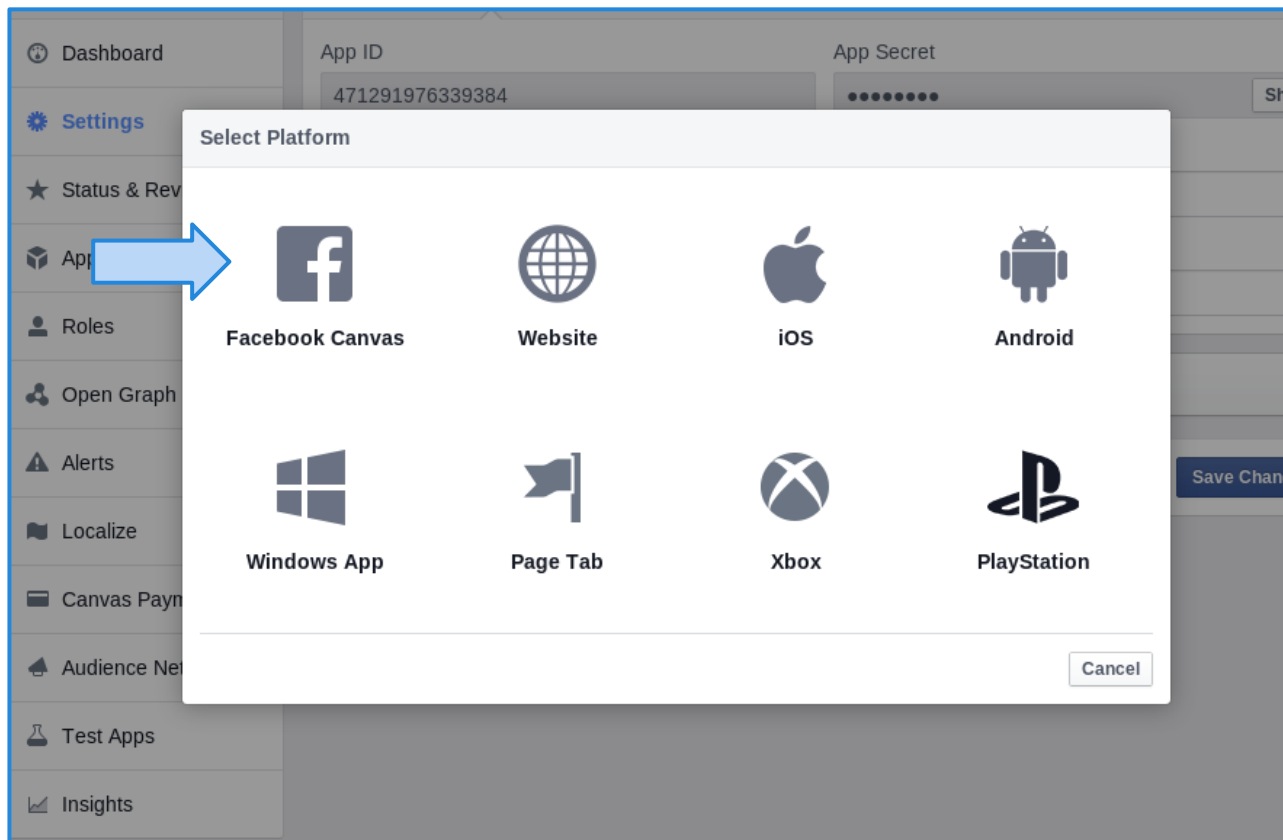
Dashboard

Settings

Status & Rev

App

Roles

Open Graph

Alerts

Localize

Canvas Paym

Audience Ne

Test Apps

Insights

App ID

471291976339384

App Secret

●●●●●●●●●

Sh

Select Platform

Facebook Canvas

Website

iOS

Android

Windows App

Page Tab

Xbox

PlayStation

Cancel

Save Chan